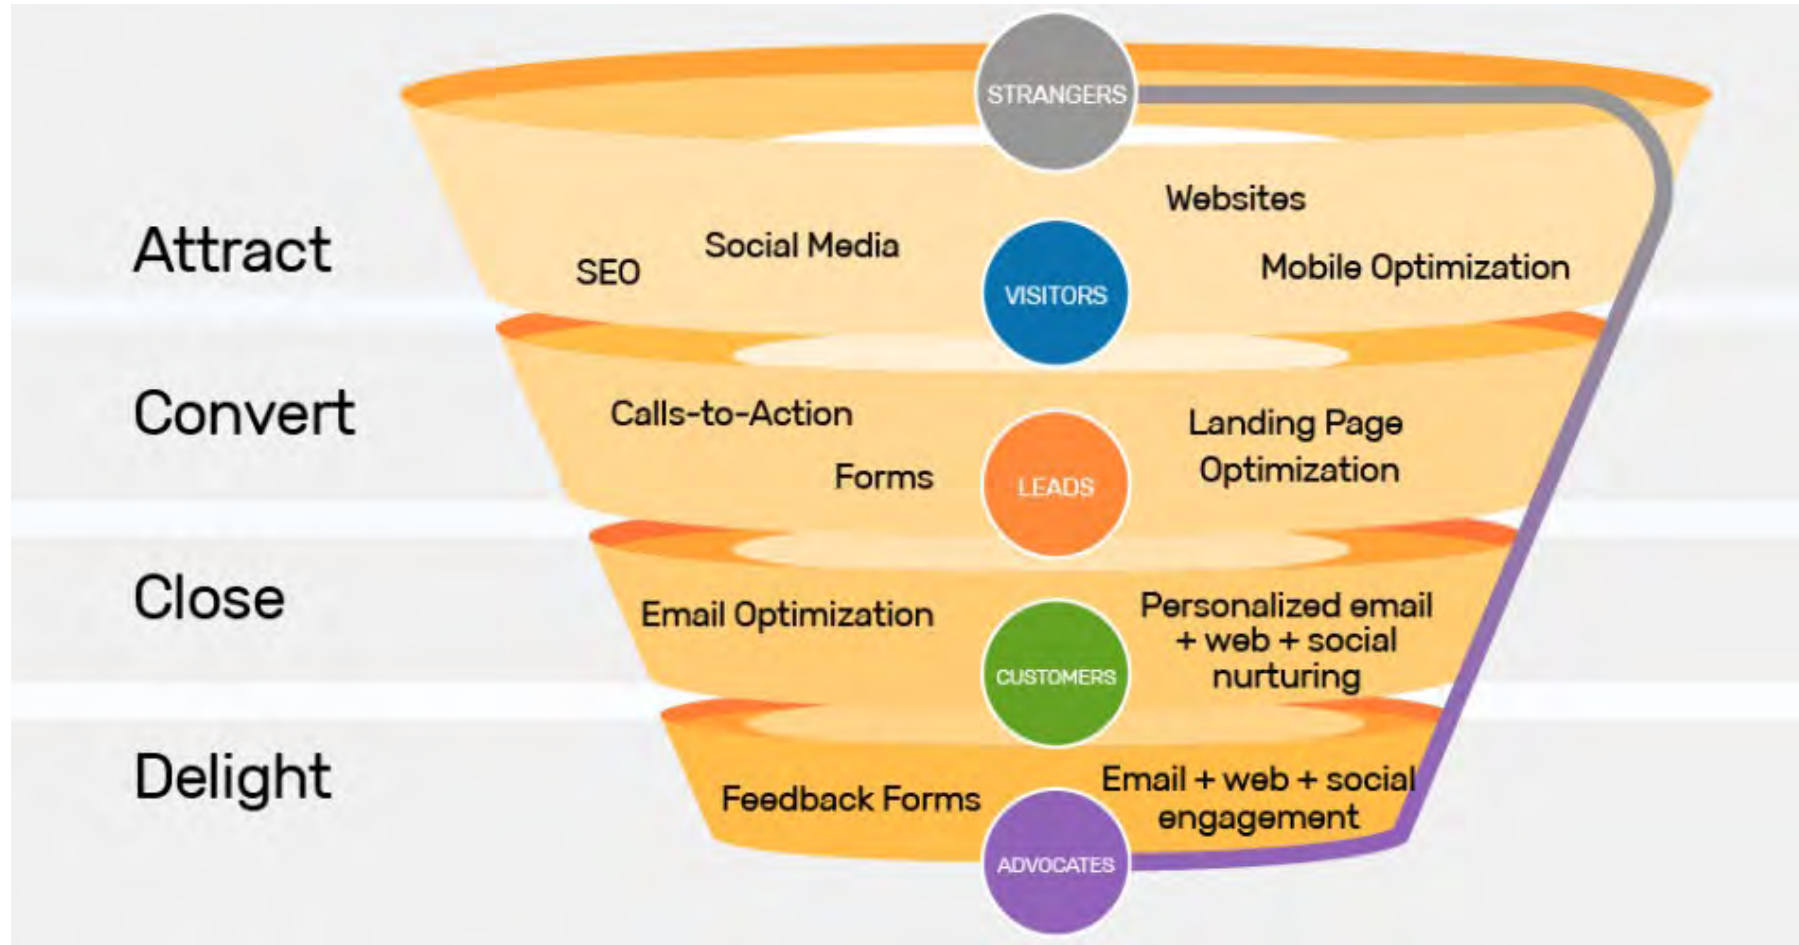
STRANGERS

Attract

SEO

Social Media

VISITORS

Websites

Mobile Optimization

Convert

Calls-to-Action

Forms

LEADS

Landing Page Optimization

Close

Email Optimization

CUSTOMERS

Personalized email + web + social nurturing

Delight

Feedback Forms

ADVOCATES

Email + web + social engagement